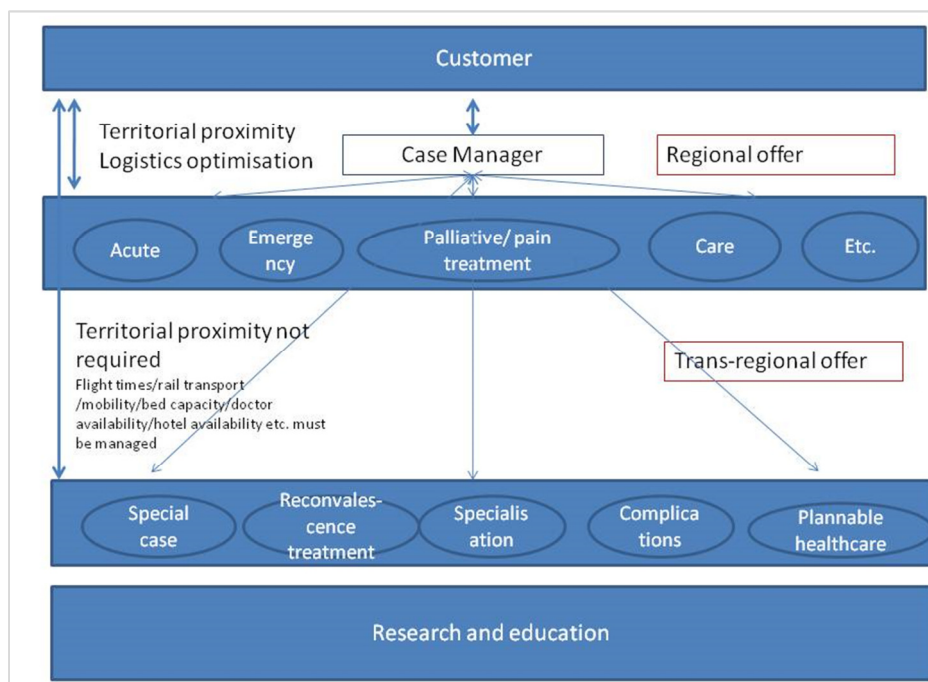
Customer

Territorial proximity
Logistics optimisation

Case Manager

Regional offer

Acute

Emergency

Palliative/ pain treatment

Care

Etc.

Territorial proximity not required

Flight times/rail transport /mobility/bed capacity/doctor availability/hotel availability etc. must be managed

Trans-regional offer

Special case

Reconvalescence treatment

Specialisation

Complications

Plannable healthcare

Research and education